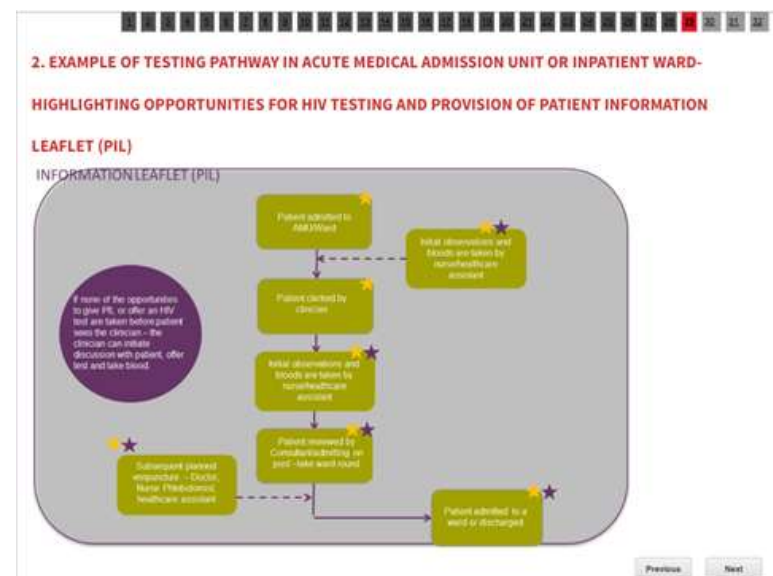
1 2 3 4 5 6 7 8 9 10 11 12 13 14 15 16 17 18 19 20 21 22 23 24 25 26 27 28 29 30 31 32

2. EXAMPLE OF TESTING PATHWAY IN ACUTE MEDICAL ADMISSION UNIT OR INPATIENT WARD-HIGHLIGHTING OPPORTUNITIES FOR HIV TESTING AND PROVISION OF PATIENT INFORMATION LEAFLET (PIL)

INFORMATION LEAFLET (PIL)

Patient admitted to AMU/Ward

Initial observations and bloods are taken by nurse/healthcare assistant

Patient clerked by clinician

If none of the opportunities to give PIL or offer an HIV test are taken before patient sees the clinician – the clinician can initiate discussion with patient, offer test and take blood.

Initial observations and bloods are taken by nurse/healthcare assistant

Patient reviewed by Consultant/admitting on post - take ward round

Subsequent planned venipuncture – Doctor, Nurse, Phlebotomist, healthcare assistant

Patient admitted to a ward or discharged

Previous

Next